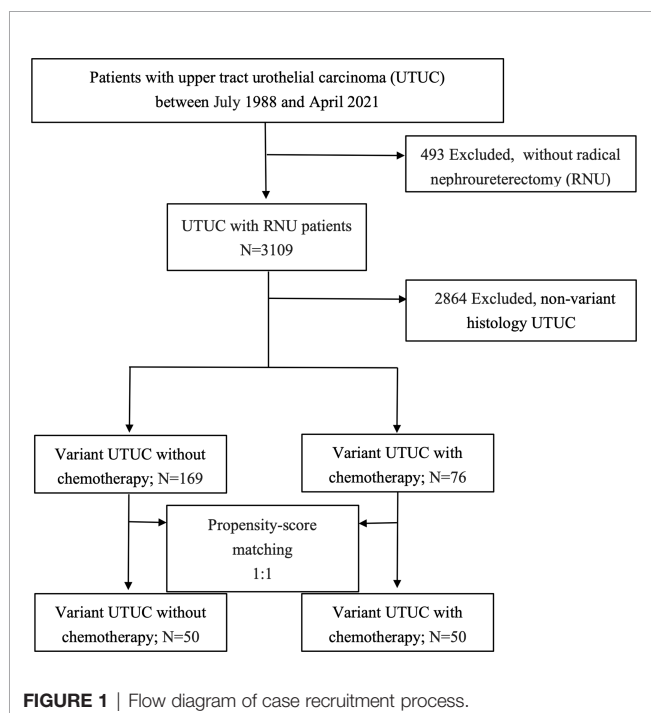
Patients with upper tract urothelial carcinoma (UTUC) between July 1988 and April 2021

493 Excluded, without radical nephroureterectomy (RNU)

UTUC with RNU patients N=3109

2864 Excluded, non-variant histology UTUC

Variant UTUC without chemotherapy; N=169

Variant UTUC with chemotherapy; N=76

Propensity-score matching 1:1

Variant UTUC without chemotherapy; N=50

Variant UTUC with chemotherapy; N=50

FIGURE 1 | Flow diagram of case recruitment process.